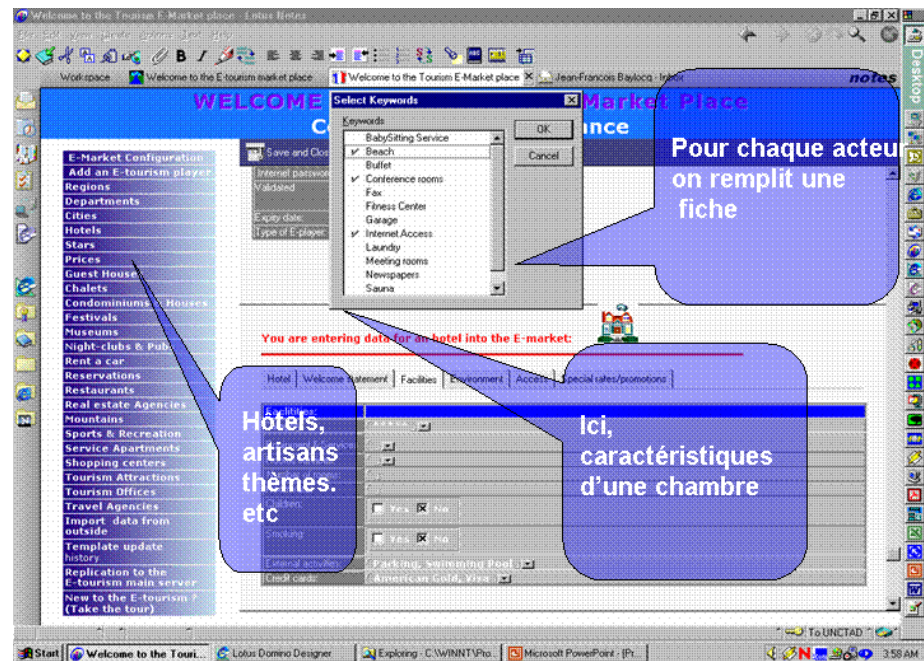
Welcome to the Tourism E-Market place - Lotus Notes

File Edit View Create Actions Text Help

Workspace | Welcome to the E-tourism market place | Welcome to the Tourism E-Market place | Jean-Francois Baylocq - Inbox

notes

WELCOME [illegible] Market Place

C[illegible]nce

E-Market Configuration
Add an E-tourism player
Regions
Departments
Cities
Hotels
Stars
Prices
Guest Houses
Chalets
Condominiums / Houses
Festivals
Museums
Night-clubs & Pubs
Rent a car
Reservations
Restaurants
Real estate Agencies
Mountains
Sports & Recreation
Service Apartments
Shopping centers
Tourism Attractions
Tourism Offices
Travel Agencies
Import data from outside
Template update history
Replication to the E-tourism main server
New to the E-tourism ? (Take the tour)

Save and Clos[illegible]

Internet passwo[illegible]
Validated
Expiry date:
Type of E-player:

Select Keywords
Keywords
BabySitting Service
✔ Beach
Buffet
✔ Conference rooms
Fax
Fitness Center
Garage
✔ Internet Access
Laundry
Meeting rooms
Newspapers
Sauna
OK
Cancel

Pour chaque acteur on remplit une fiche

You are entering data for an hotel into the E-market:

Hotel | Welcome statement | Facilities | Environment | Access | Special rates/promotions

Facilities:
Children:
Yes No
Smoking:
Yes No
External activities: Parking, Swimming Pool
Credit cards: American Gold, Visa

Hôtels, artisans thèmes. etc

Ici, caractéristiques d'une chambre

Desktop

To UNCTAD

Start | Welcome to the Touri... | Lotus Domino Designer | Exploring - C:\WINNT\Pro... | Microsoft PowerPoint - [Pr... | 3:58 AM